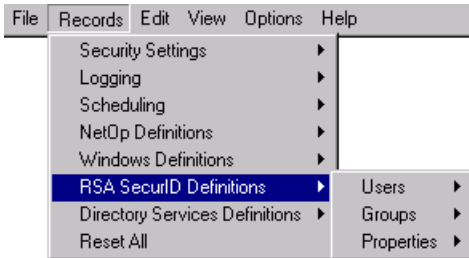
File Records Edit View Options Help

Security Settings
Logging
Scheduling
NetOp Definitions
Windows Definitions
RSA SecurID Definitions
Directory Services Definitions
Reset All

Users
Groups
Properties